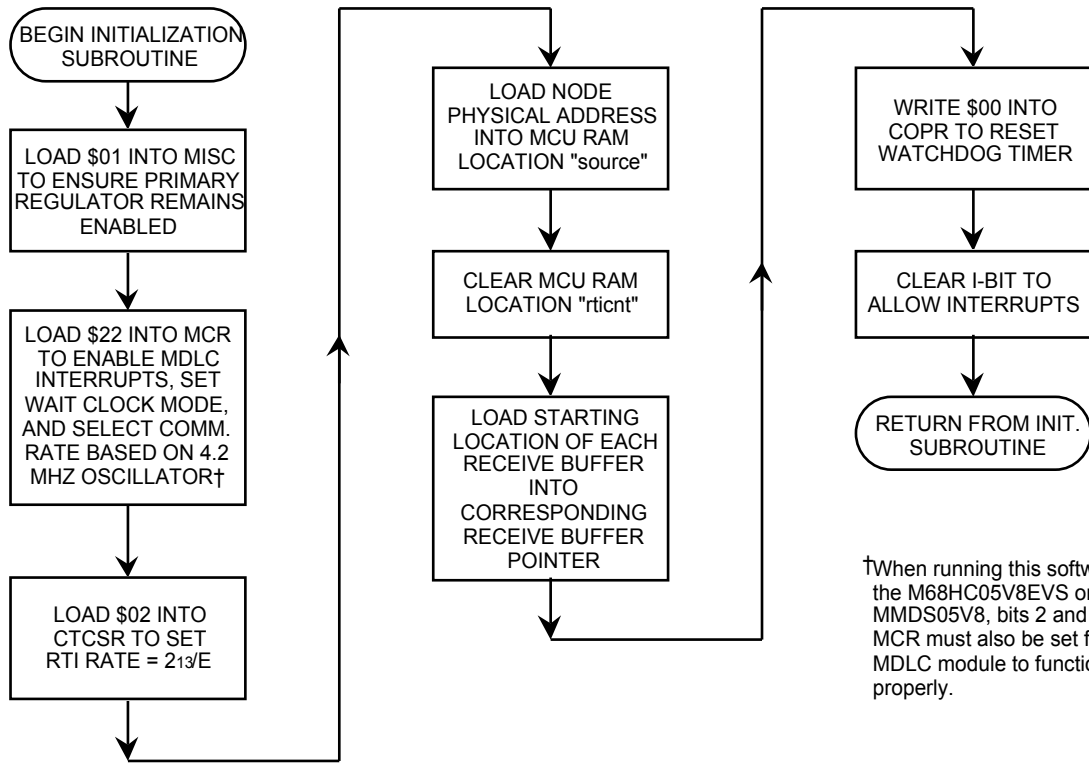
BEGIN INITIALIZATION SUBROUTINE

LOAD $01 INTO MISC TO ENSURE PRIMARY REGULATOR REMAINS ENABLED

LOAD $22 INTO MCR TO ENABLE MDLC INTERRUPTS, SET WAIT CLOCK MODE, AND SELECT COMM. RATE BASED ON 4.2 MHZ OSCILLATOR†

LOAD $02 INTO CTCSR TO SET RTI RATE = $2^{13}$/E

LOAD NODE PHYSICAL ADDRESS INTO MCU RAM LOCATION "source"

CLEAR MCU RAM LOCATION "rticnt"

LOAD STARTING LOCATION OF EACH RECEIVE BUFFER INTO CORRESPONDING RECEIVE BUFFER POINTER

WRITE $00 INTO COPR TO RESET WATCHDOG TIMER

CLEAR I-BIT TO ALLOW INTERRUPTS

RETURN FROM INIT. SUBROUTINE

†When running this softw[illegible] the M68HC05V8EVS or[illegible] MMDS05V8, bits 2 and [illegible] MCR must also be set f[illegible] MDLC module to functio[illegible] properly.